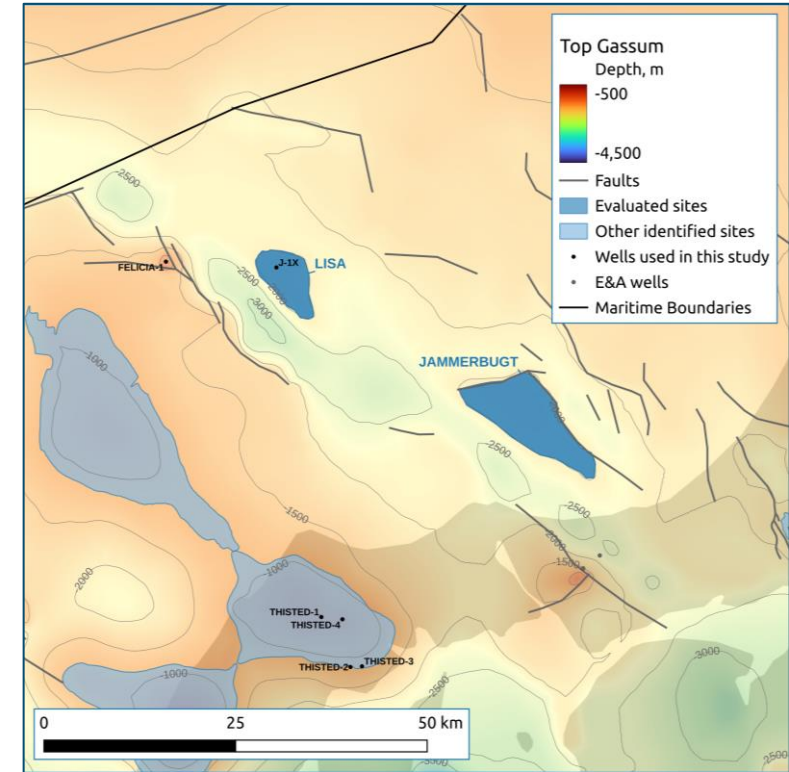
Top Gassum
Depth, m
-500
-4,500
Faults
Evaluated sites
Other identified sites
Wells used in this study
E&A wells
Maritime Boundaries

2500
FELICIA-1
J-1X
LISA
2500
3000
2000
1000
JAMMERBUGT
2500
1500
2500
2000
1500
2000
1000
THISTED-1
THISTED-4
THISTED-2
THISTED-3
1000
2500
3000
2500

0
25
50 km